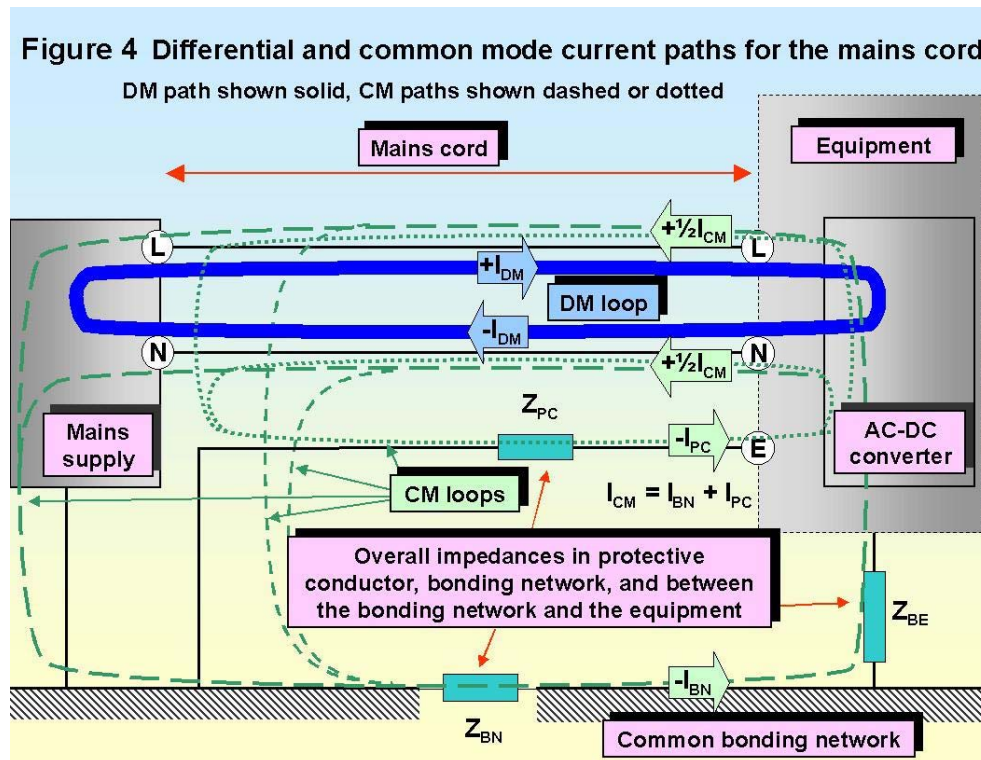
Figure 4 Differential and common mode current paths for the mains cord

DM path shown solid, CM paths shown dashed or dotted

Mains cord

Equipment

L

$+\frac{1}{2}I_{CM}$

L

$+I_{DM}$

DM loop

$-I_{DM}$

N

$+\frac{1}{2}I_{CM}$

N

$Z_{PC}$

Mains supply

$-I_{PC}$

E

AC-DC converter

CM loops

$I_{CM} = I_{BN} + I_{PC}$

Overall impedances in protective conductor, bonding network, and between the bonding network and the equipment

$Z_{BE}$

$-I_{BN}$

$Z_{BN}$

Common bonding network